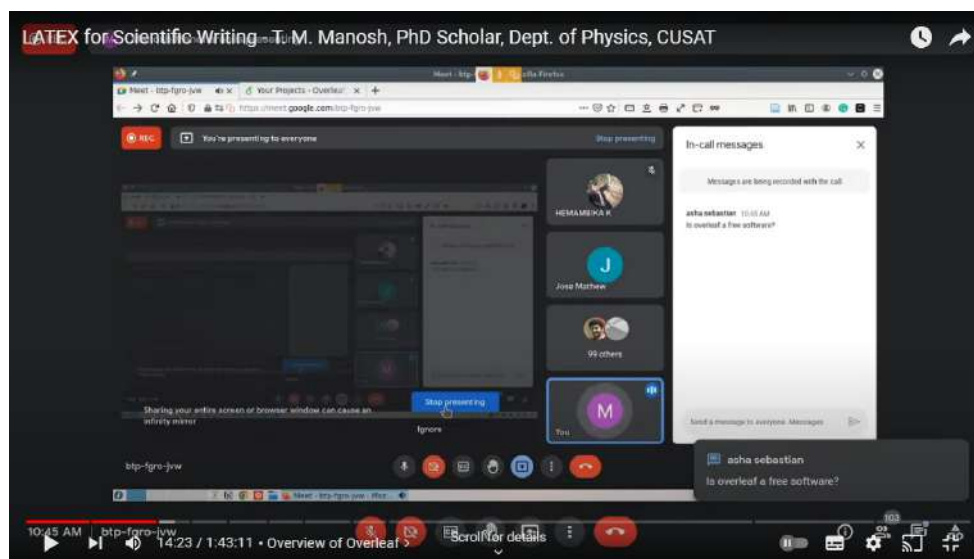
LATEX for Scientific Writing - T. M. Manosh, PhD Scholar, Dept. of Physics, CUSAT

Meet - btp-fgro-jvw
Your Projects - Overleaf
https://meet.google.com/btp-fgro-jvw

REC
You're presenting to everyone
Stop presenting

In-call messages
Messages are being recorded with the call
asha sebastian 10:45 AM
Is overleaf a free software?

HEMAMEIKA K
J
Jose Mathew
99 others
M
You

Sharing your entire screen or browser window can cause an infinity mirror
Stop presenting
Ignore

Send a message to everyone Messages

btp-fgro-jvw

asha sebastian
Is overleaf a free software?

10:45 AM btp-fgro-jvw
14:23 / 1:43:11 • Overview of Overleaf >
Scroll for details
103